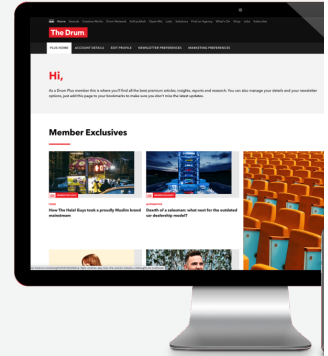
The Drum

PLUS HOME ACCOUNT DETAILS EDIT PROFILE NEWSLETTER PREFERENCES MARKETING PREFERENCES

Hi,

As a Drum Plus member this is where you'll find all the best premium articles, insights, reports and research. You can also manage your details and your newsletter options, just add this page to your bookmarks to make sure you don't miss the latest updates.

Member Exclusives

How The Halal Guys took a proudly Muslim brand mainstream

Death of a salesman: what next for the outdated car dealership model?